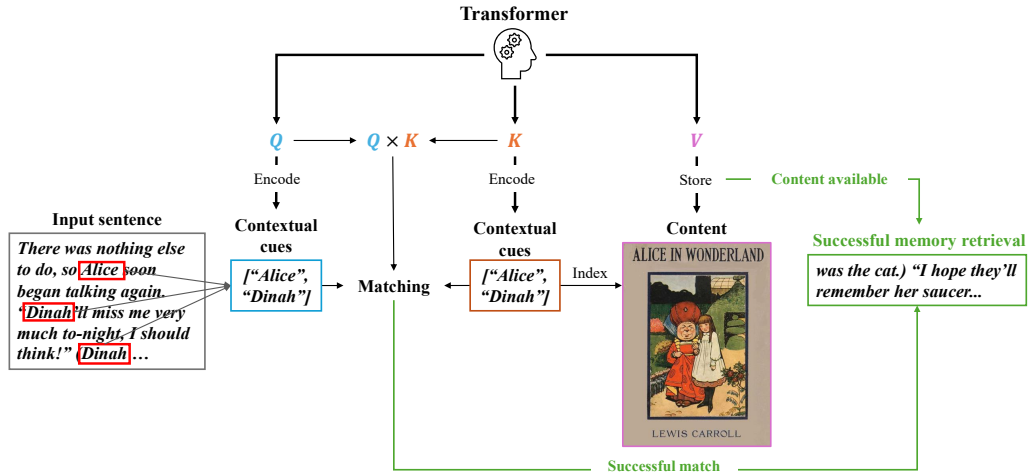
Transformer

$Q$ $Q \times K$ $K$ $V$

Encode

Encode

Store

Content available

Input sentence

There was nothing else to do, so Alice soon began talking again. "Dinah'll miss me very much to-night, I should think!" (Dinah …

Contextual cues

["Alice", "Dinah"]

Matching

Contextual cues

["Alice", "Dinah"]

Index

Content

ALICE IN WONDERLAND

LEWIS CARROLL

Successful memory retrieval

was the cat.) "I hope they'll remember her saucer...

Successful match